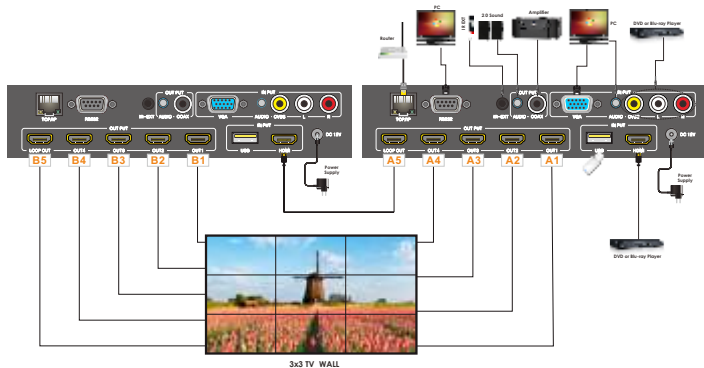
Router
PC
2.0 Sound
Amplifier
PC
DVD or Blu-ray Player
TCP/IP
RS232
IR-EXT
OUT PUT
AUDIO
COAX
IN PUT
VGA
AUDIO
CVBS
L
R
LOOP OUT
OUT4
OUT PUT
OUT3
OUT2
OUT1
USB
IN PUT
HDMI
DC 12V
B5
B4
B3
B2
B1
Power Supply
TCP/IP
RS232
IR-EXT
OUT PUT
AUDIO
COAX
IN PUT
VGA
AUDIO
CVBS
L
R
LOOP OUT
OUT4
OUT PUT
OUT3
OUT2
OUT1
USB
IN PUT
HDMI
DC 12V
A5
A4
A3
A2
A1
Power Supply
DVD or Blu-ray Player
3x3 TV WALL